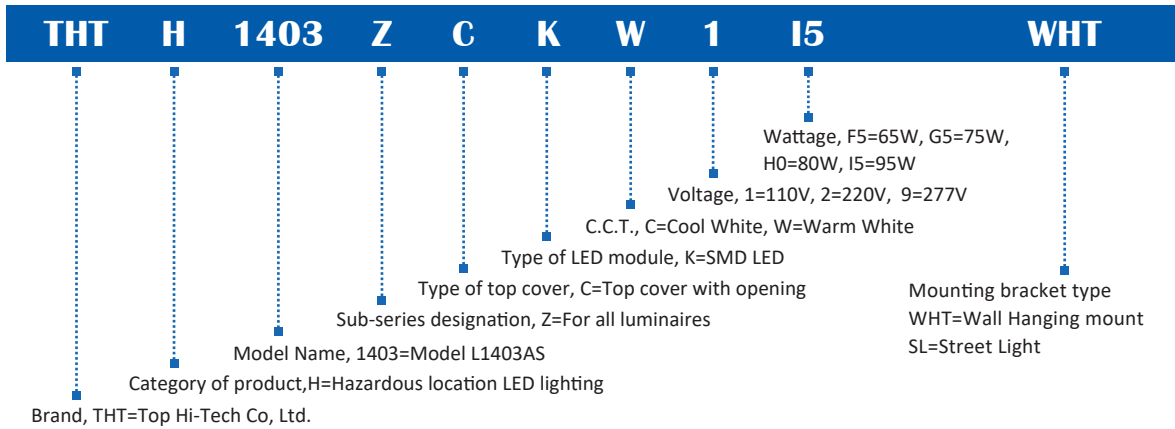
THT H 1403 Z C K W 1 I5 WHT

Wattage, F5=65W, G5=75W, H0=80W, I5=95W

Voltage, 1=110V, 2=220V, 9=277V

C.C.T., C=Cool White, W=Warm White

Type of LED module, K=SMD LED

Type of top cover, C=Top cover with opening

Sub-series designation, Z=For all luminaires

Model Name, 1403=Model L1403AS

Category of product,H=Hazardous location LED lighting

Brand, THT=Top Hi-Tech Co, Ltd.

Mounting bracket type
WHT=Wall Hanging mount
SL=Street Light